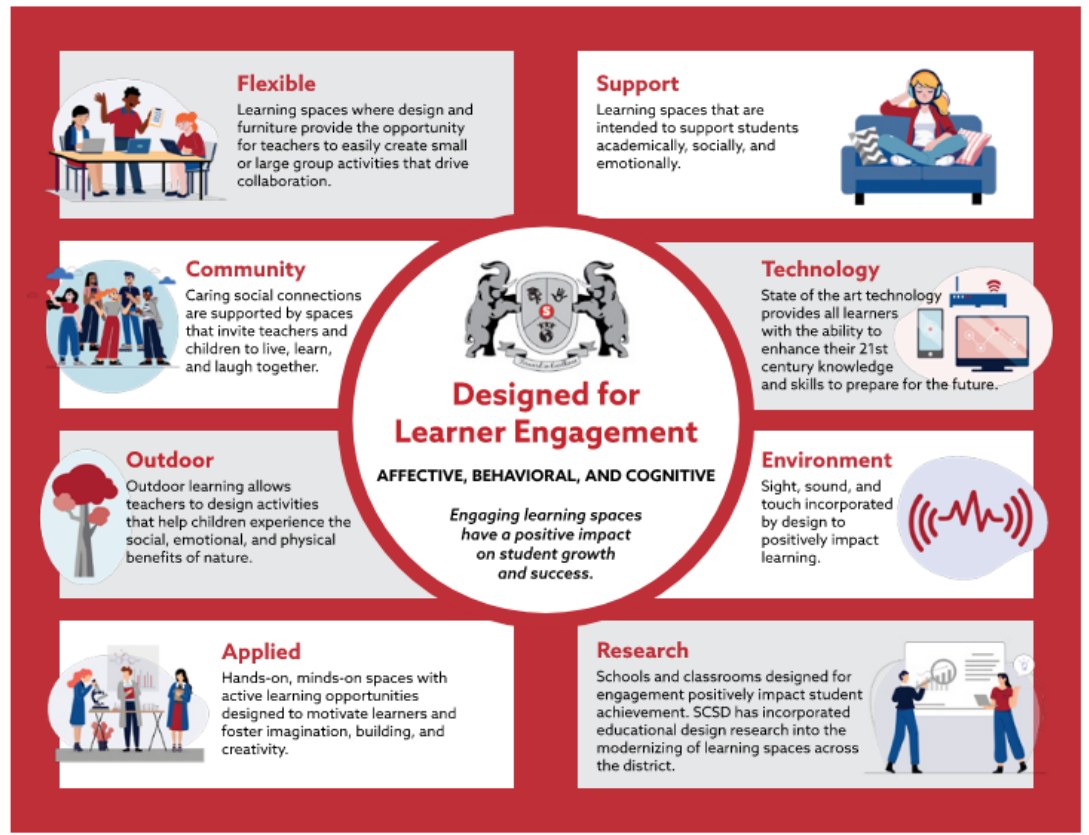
Flexible
Learning spaces where design and furniture provide the opportunity for teachers to easily create small or large group activities that drive collaboration.

Support
Learning spaces that are intended to support students academically, socially, and emotionally.

Community
Caring social connections are supported by spaces that invite teachers and children to live, learn, and laugh together.

Technology
State of the art technology provides all learners with the ability to enhance their 21st century knowledge and skills to prepare for the future.

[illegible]

Designed for Learner Engagement

AFFECTIVE, BEHAVIORAL, AND COGNITIVE

Engaging learning spaces have a positive impact on student growth and success.

Outdoor
Outdoor learning allows teachers to design activities that help children experience the social, emotional, and physical benefits of nature.

Environment
Sight, sound, and touch incorporated by design to positively impact learning.

Applied
Hands-on, minds-on spaces with active learning opportunities designed to motivate learners and foster imagination, building, and creativity.

Research
Schools and classrooms designed for engagement positively impact student achievement. SCSD has incorporated educational design research into the modernizing of learning spaces across the district.